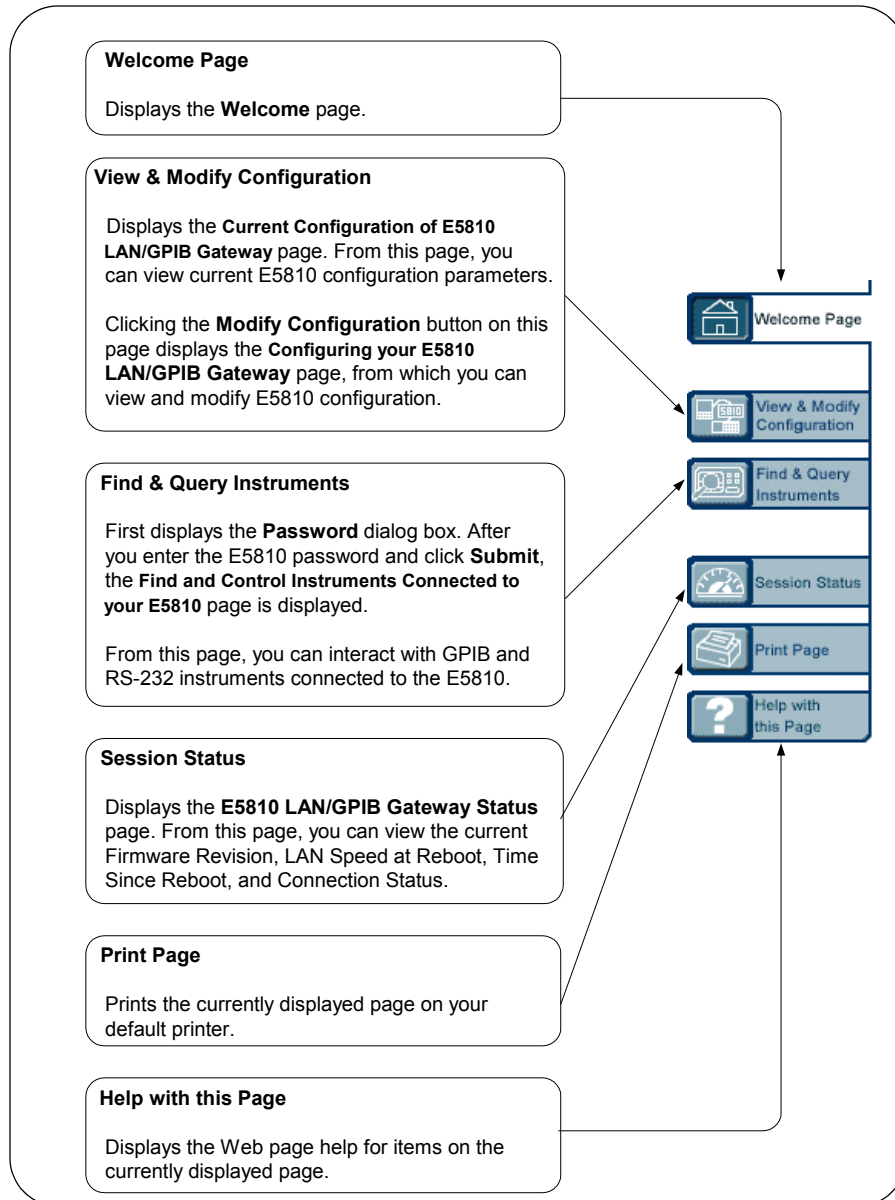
Welcome Page

Displays the **Welcome** page.

View & Modify Configuration

Displays the **Current Configuration of E5810 LAN/GPIB Gateway** page. From this page, you can view current E5810 configuration parameters.

Clicking the **Modify Configuration** button on this page displays the **Configuring your E5810 LAN/GPIB Gateway** page, from which you can view and modify E5810 configuration.

Find & Query Instruments

First displays the **Password** dialog box. After you enter the E5810 password and click **Submit**, the **Find and Control Instruments Connected to your E5810** page is displayed.

From this page, you can interact with GPIB and RS-232 instruments connected to the E5810.

Session Status

Displays the **E5810 LAN/GPIB Gateway Status** page. From this page, you can view the current Firmware Revision, LAN Speed at Reboot, Time Since Reboot, and Connection Status.

Print Page

Prints the currently displayed page on your default printer.

Help with this Page

Displays the Web page help for items on the currently displayed page.

Welcome Page

5810

View & Modify Configuration

Find & Query Instruments

Session Status

Print Page

Help with this Page